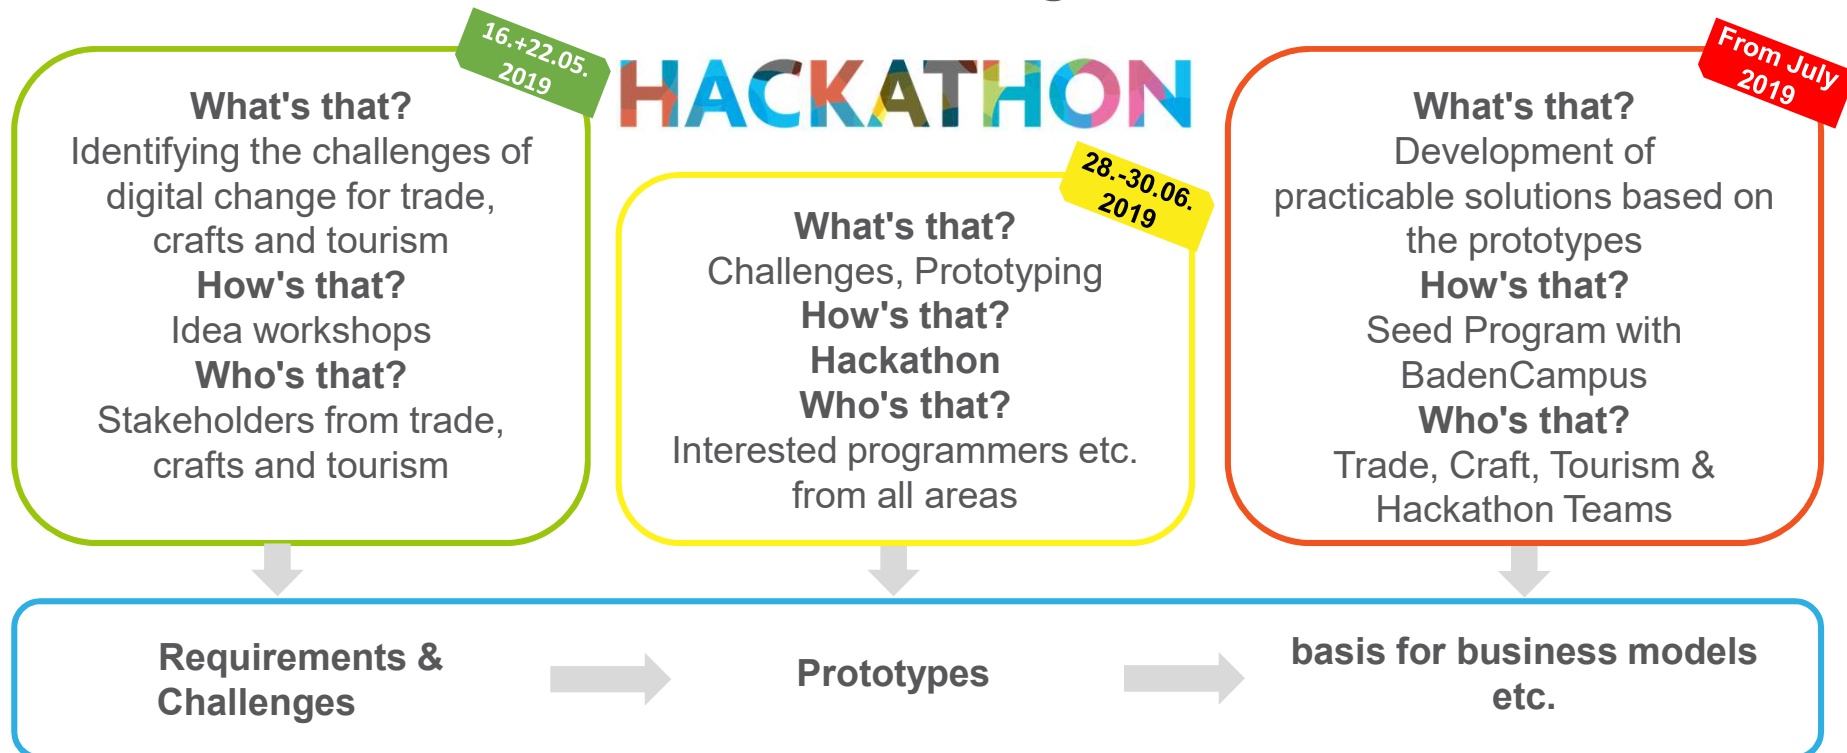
16.+22.05. 2019

What's that?
Identifying the challenges of digital change for trade, crafts and tourism
How's that?
Idea workshops
Who's that?
Stakeholders from trade, crafts and tourism

HACKATHON

28.-30.06. 2019

What's that?
Challenges, Prototyping
How's that?
Hackathon
Who's that?
Interested programmers etc. from all areas

From July 2019

What's that?
Development of practicable solutions based on the prototypes
How's that?
Seed Program with BadenCampus
Who's that?
Trade, Craft, Tourism & Hackathon Teams

Requirements & Challenges

Prototypes

basis for business models etc.